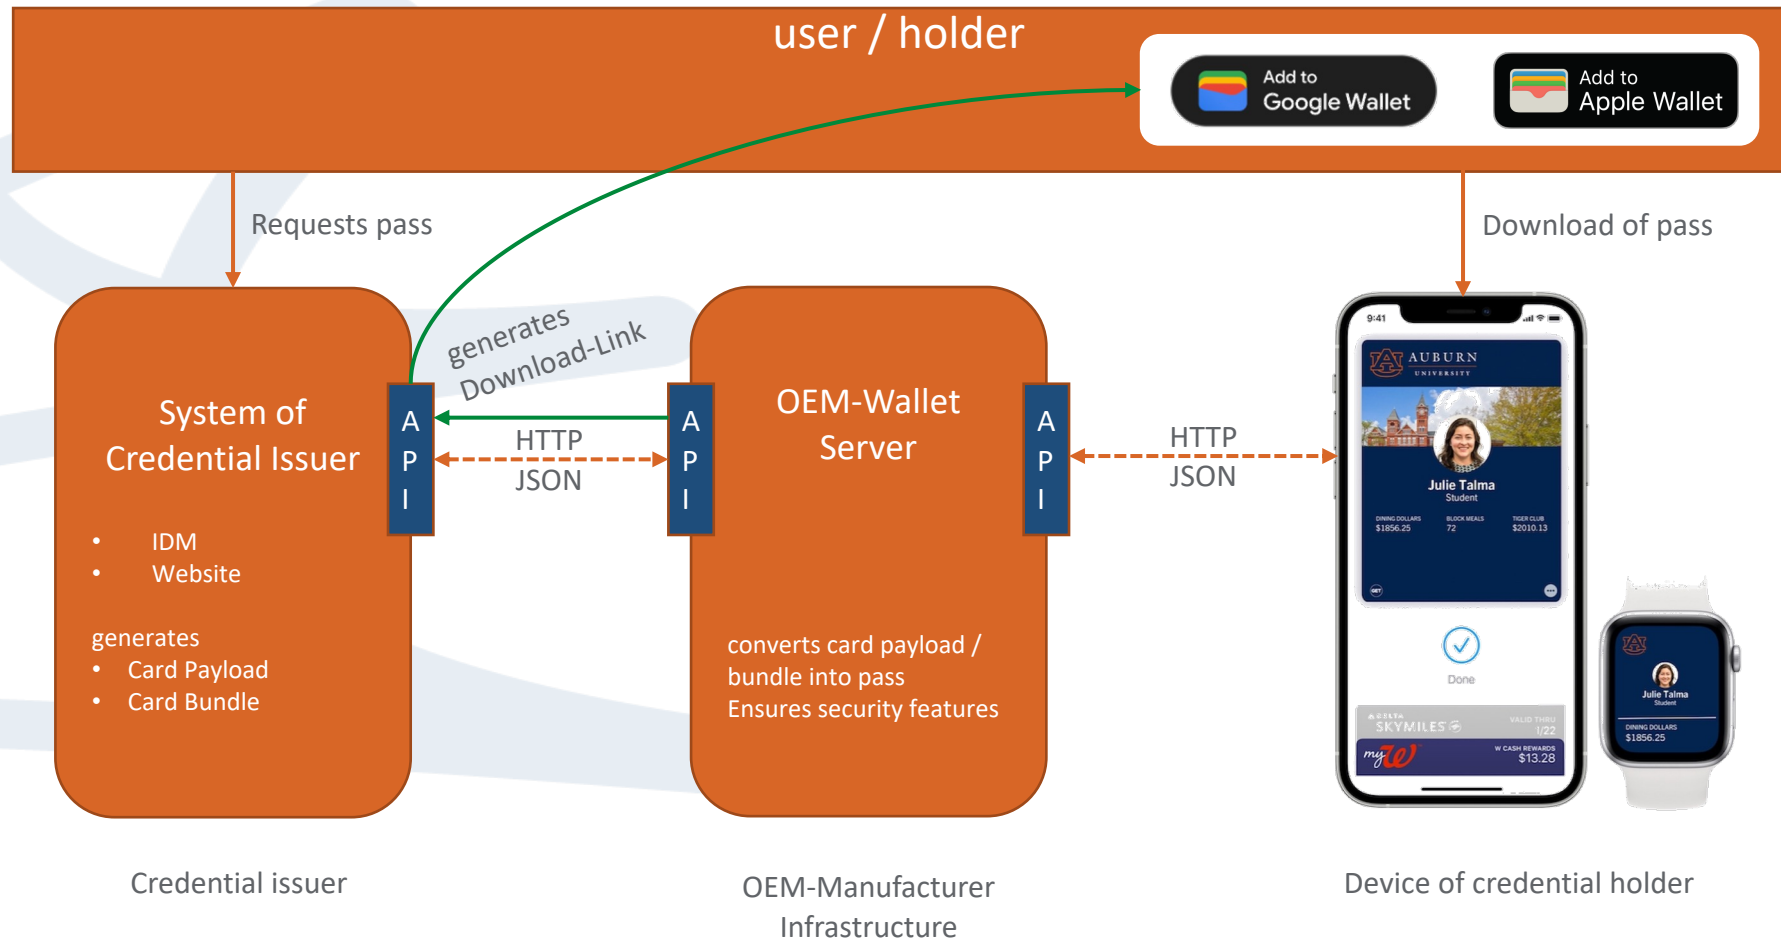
user / holder

Add to Google Wallet

Add to Apple Wallet

Requests pass

Download of pass

generates Download-Link

System of Credential Issuer

- IDM
- Website

generates
- Card Payload
- Card Bundle

A P I

HTTP JSON

A P I

OEM-Wallet Server

converts card payload / bundle into pass
Ensures security features

A P I

HTTP JSON

9:41

AUBURN UNIVERSITY

Julie Talma
Student

DINING DOLLARS $1856.25

BLOCK MEALS 72

TIGER CLUB $2010.13

Done

SKYMILES

VALID THRU 1/22

myW

W CASH REWARDS $13.28

Julie Talma
Student

DINING DOLLARS $1856.25

Credential issuer

OEM-Manufacturer Infrastructure

Device of credential holder